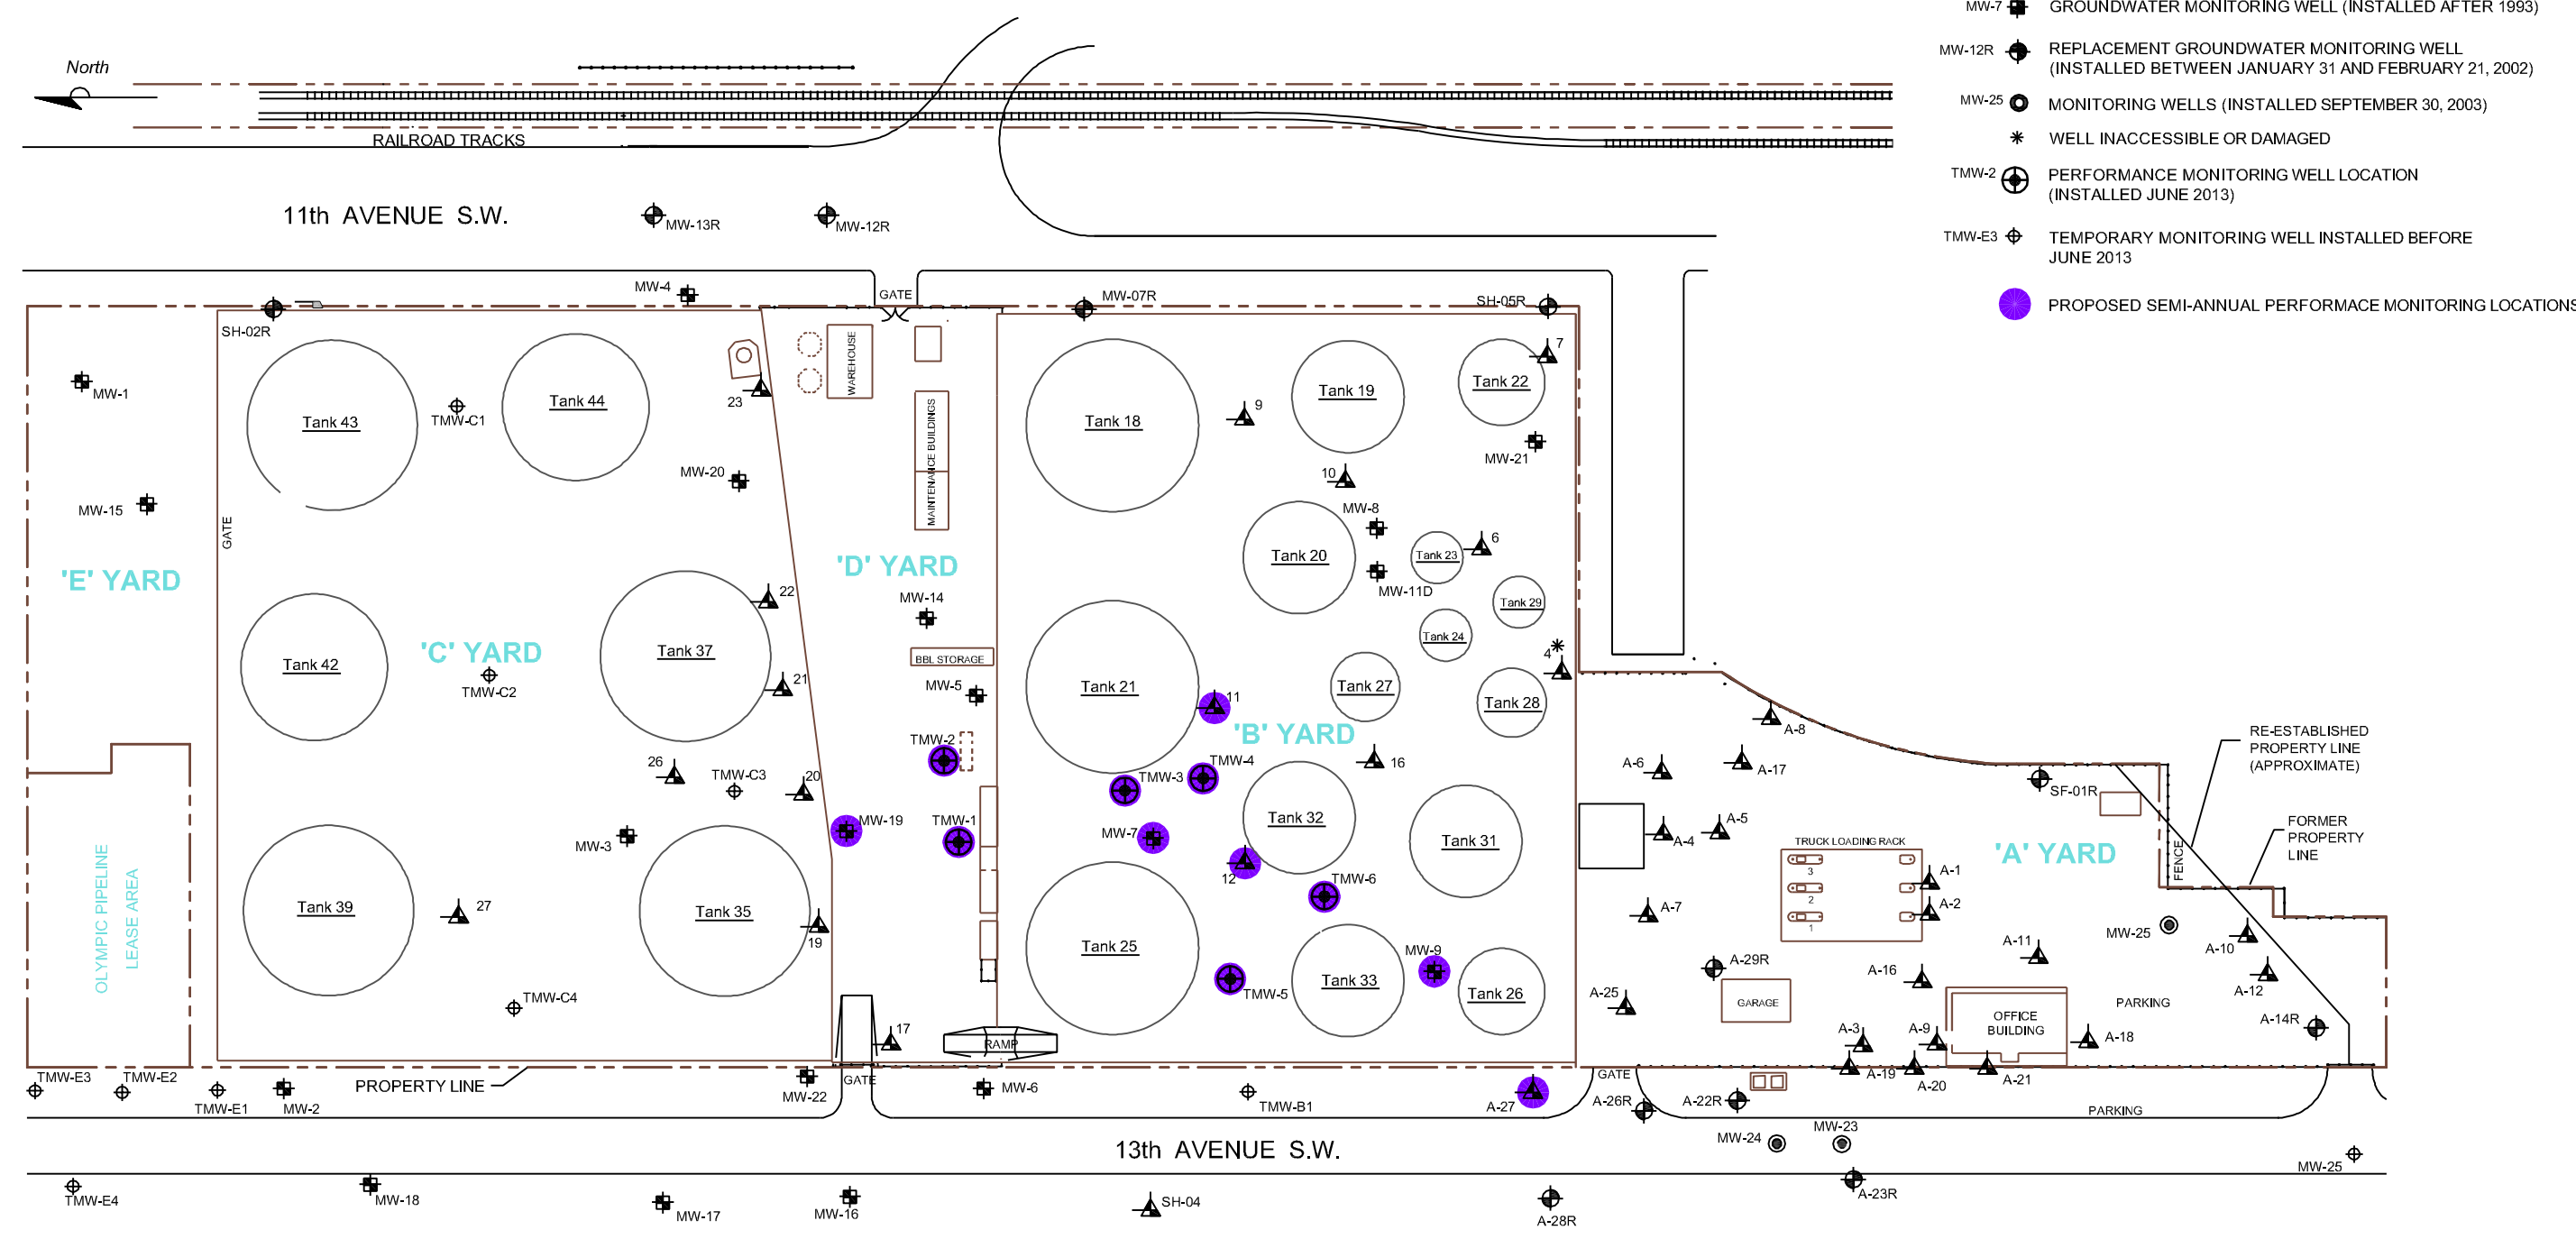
MW-7 GROUNDWATER MONITORING WELL (INSTALLED AFTER 1993)
MW-12R REPLACEMENT GROUNDWATER MONITORING WELL (INSTALLED BETWEEN JANUARY 31 AND FEBRUARY 21, 2002)
MW-25 MONITORING WELLS (INSTALLED SEPTEMBER 30, 2003)
WELL INACCESSIBLE OR DAMAGED
TMW-2 PERFORMANCE MONITORING WELL LOCATION (INSTALLED JUNE 2013)
TMW-E3 TEMPORARY MONITORING WELL INSTALLED BEFORE JUNE 2013
PROPOSED SEMI-ANNUAL PERFORMACE MONITORING LOCATIONS

North
RAILROAD TRACKS
11th AVENUE S.W.
MW-13R
MW-12R
MW-4
GATE
MW-07R
SH-05R
SH-02R
MW-1
Tank 43
TMW-C1
Tank 44
23
WAREHOUSE
MAINTENANCE BUILDINGS
Tank 18
9
Tank 19
Tank 22
7
MW-21
MW-20
10
MW-15
GATE
MW-8
Tank 20
Tank 23
6
MW-11D
Tank 29
'E' YARD
'D' YARD
22
MW-14
Tank 24
Tank 42
'C' YARD
TMW-C2
Tank 37
BBL STORAGE
Tank 21
Tank 27
4
Tank 28
21
MW-5
11
'B' YARD
A-8
TMW-2
TMW-4
16
26
TMW-C3
20
TMW-3
A-6
A-17
SF-01R
RE-ESTABLISHED PROPERTY LINE (APPROXIMATE)
MW-19
TMW-1
MW-7
Tank 32
Tank 31
A-4
A-5
TRUCK LOADING RACK
'A' YARD
FORMER PROPERTY LINE
OLYMPIC PIPELINE LEASE AREA
MW-3
12
TMW-6
FENCE
A-1
Tank 39
27
Tank 35
19
A-7
A-2
Tank 25
MW-9
A-11
MW-25
A-10
A-29R
Tank 33
Tank 26
A-16
A-12
TMW-C4
TMW-5
A-25
GARAGE
PARKING
A-14R
17
RAMP
A-3
A-9
OFFICE BUILDING
A-18
TMW-E3
TMW-E2
PROPERTY LINE
GATE
A-19
A-20
A-21
TMW-E1
MW-2
MW-22
MW-6
TMW-B1
A-27
GATE
A-26R
A-22R
PARKING
13th AVENUE S.W.
MW-24
MW-23
MW-25
TMW-E4
MW-18
MW-17
MW-16
SH-04
A-28R
A-23R